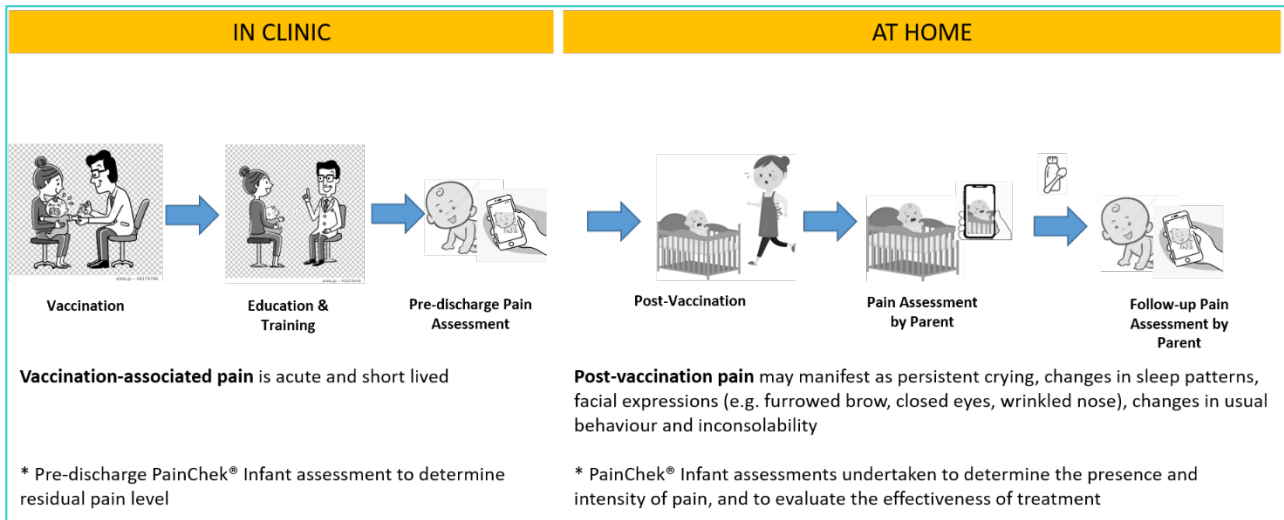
IN CLINIC

Vaccination

Education & Training

Pre-discharge Pain Assessment

Vaccination-associated pain is acute and short lived

* Pre-discharge PainChek® Infant assessment to determine residual pain level

AT HOME

Post-Vaccination

Pain Assessment by Parent

Follow-up Pain Assessment by Parent

Post-vaccination pain may manifest as persistent crying, changes in sleep patterns, facial expressions (e.g. furrowed brow, closed eyes, wrinkled nose), changes in usual behaviour and inconsolability

* PainChek® Infant assessments undertaken to determine the presence and intensity of pain, and to evaluate the effectiveness of treatment